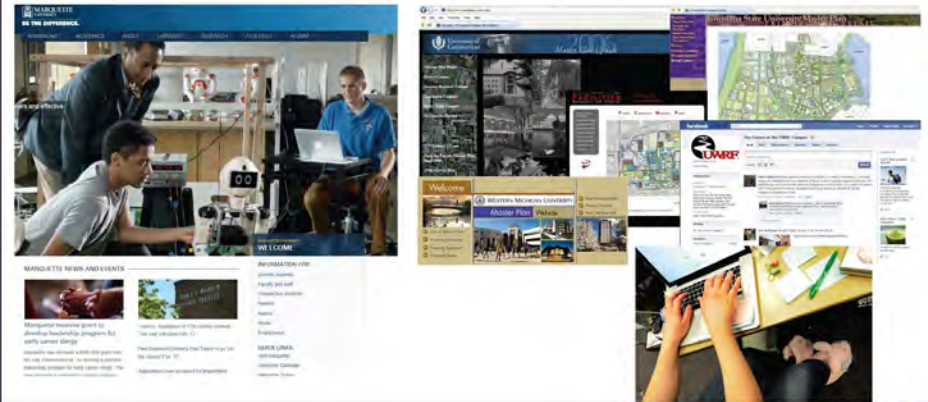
MARQUETTE UNIVERSITY

BE THE DIFFERENCE.

ADMISSIONS ACADEMICS ABOUT LIBRARIES RESEARCH ATHLETICS ALUMNI

WELCOME

MARQUETTE NEWS AND EVENTS

Marquette receives grant to develop leadership program for early career clergy

INFORMATION FOR

QUICK LINKS

University of Connecticut

2006 Master Plan Update

FACILITIES

Louisiana State University Master Plan

facebook

The Future of the UWRF Campus

UWRF

Welcome

WESTERN MICHIGAN UNIVERSITY

Master Plan Website